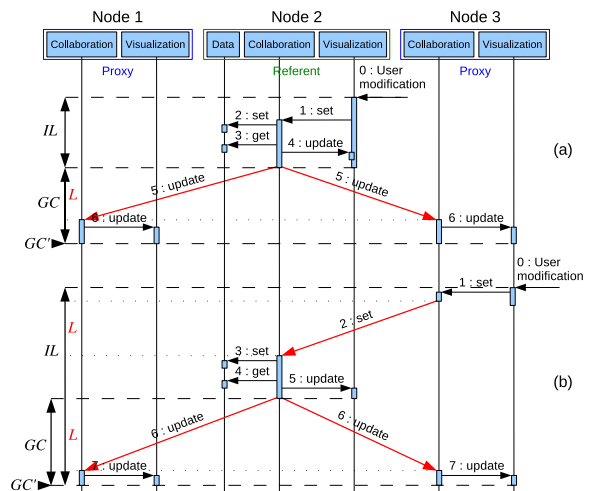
Node 1

Collaboration | Visualization

Proxy

Node 2

Data | Collaboration | Visualization

Referent

Node 3

Collaboration | Visualization

Proxy

0 : User modification

1 : set

2 : set

3 : get

4 : update

IL

(a)

GC

L

5 : update

5 : update

6 : update

6 : update

GC'

0 : User modification

1 : set

L

2 : set

IL

3 : set

4 : get

5 : update

(b)

L

GC

6 : update

6 : update

7 : update

7 : update

GC'